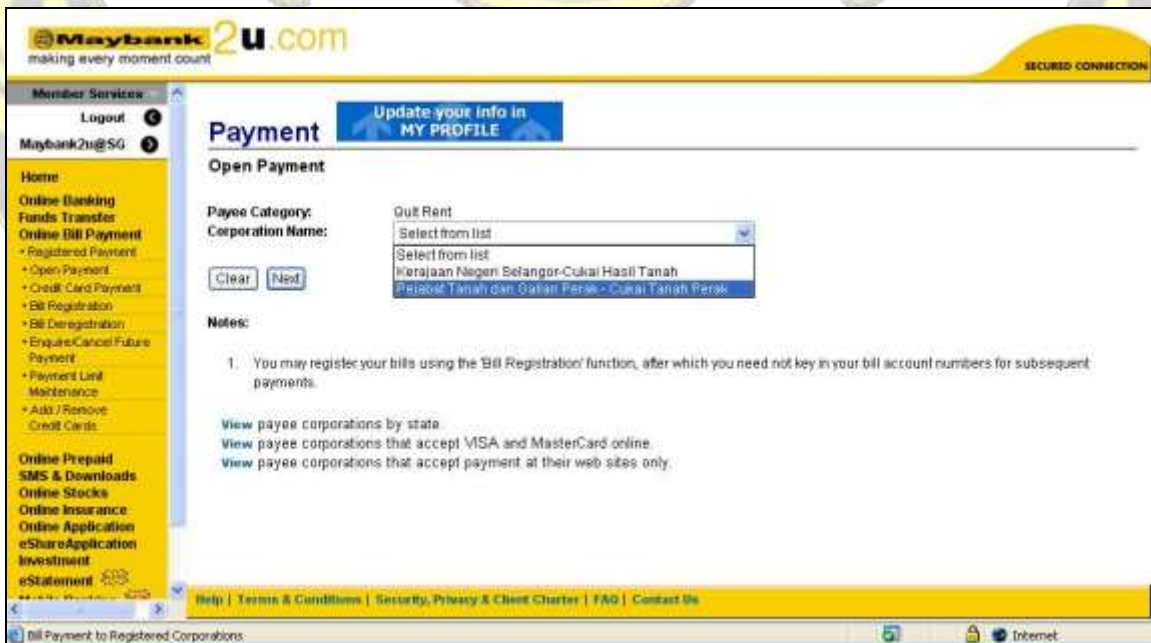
Maybank 2u.com
making every moment count

SECURED CONNECTION

Member Services
Logout
Maybank2u@SG

Home
Online Banking
Funds Transfer
Online Bill Payment
• Registered Payment
• Open Payment
• Credit Card Payment
• Bill Registration
• Bill Deregistration
• Enquire/Cancel Future Payment
• Payment Limit Maintenance
• Add / Remove Credit Cards
Online Prepaid
SMS & Downloads
Online Stocks
Online Insurance
Online Application
eShareApplication
Investment
eStatement

Payment

Update your info in MY PROFILE

Open Payment

Payee Category: Quit Rent
Corporation Name: Select from list

Select from list
Kerajaan Negeri Selangor-Cukai Hasil Tanah
Pejabat Tanah dan Galian Perak - Cukai Tanah Perak

Clear Next

Notes:

1. You may register your bills using the 'Bill Registration' function, after which you need not key in your bill account numbers for subsequent payments.

View payee corporations by state.
View payee corporations that accept VISA and MasterCard online.
View payee corporations that accept payment at their web sites only.

Help | Terms & Conditions | Security, Privacy & Client Charter | FAQ | Contact Us

Bill Payment to Registered Corporations

Internet